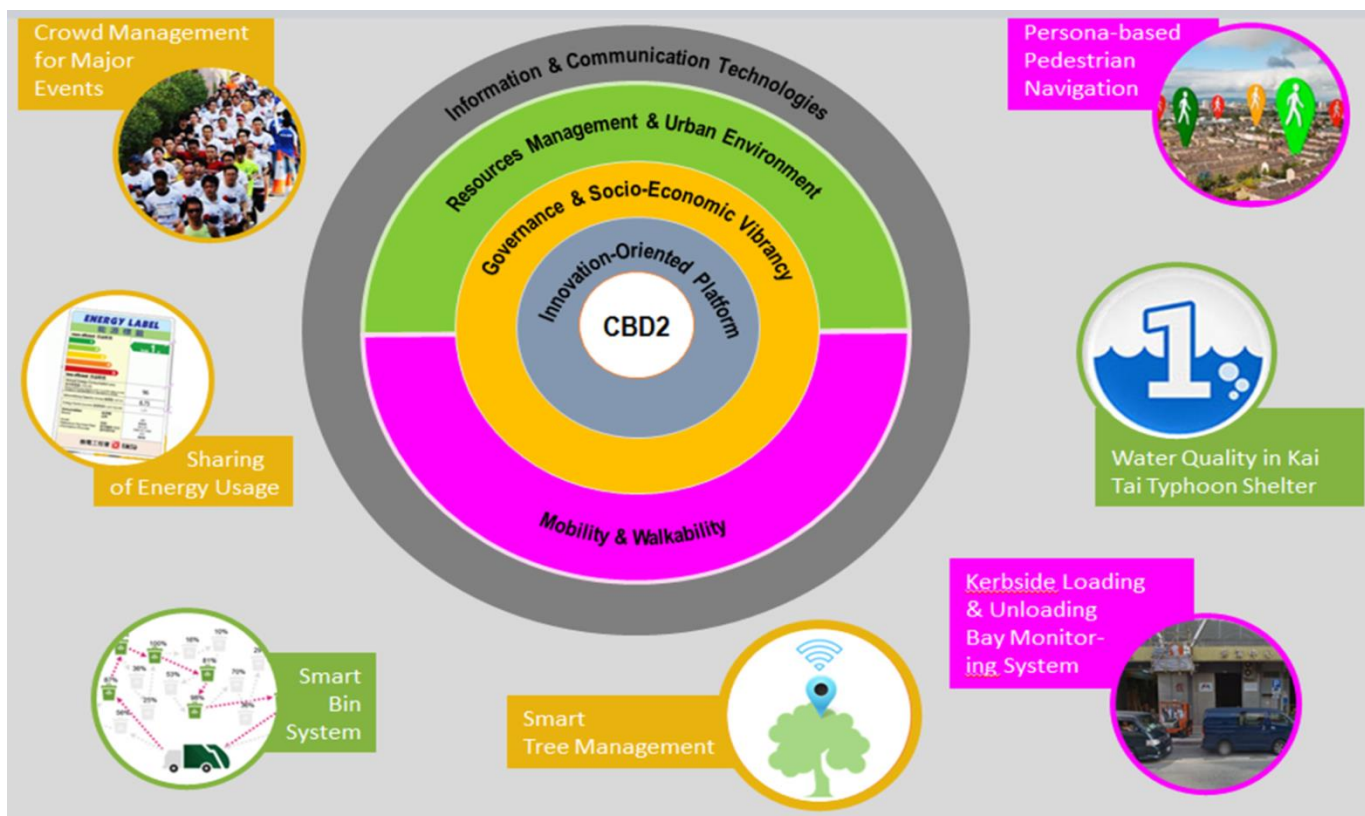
Crowd Management for Major Events

Information & Communication Technologies

Resources Management & Urban Environment

Governance & Socio-Economic Vibrancy

Innovation-Oriented Platform

CBD2

Mobility & Walkability

Persona-based Pedestrian Navigation

ENERGY LABEL

Sharing of Energy Usage

Water Quality in Kai Tai Typhoon Shelter

Kerbside Loading & Unloading Bay Monitoring System

Smart Bin System

Smart Tree Management